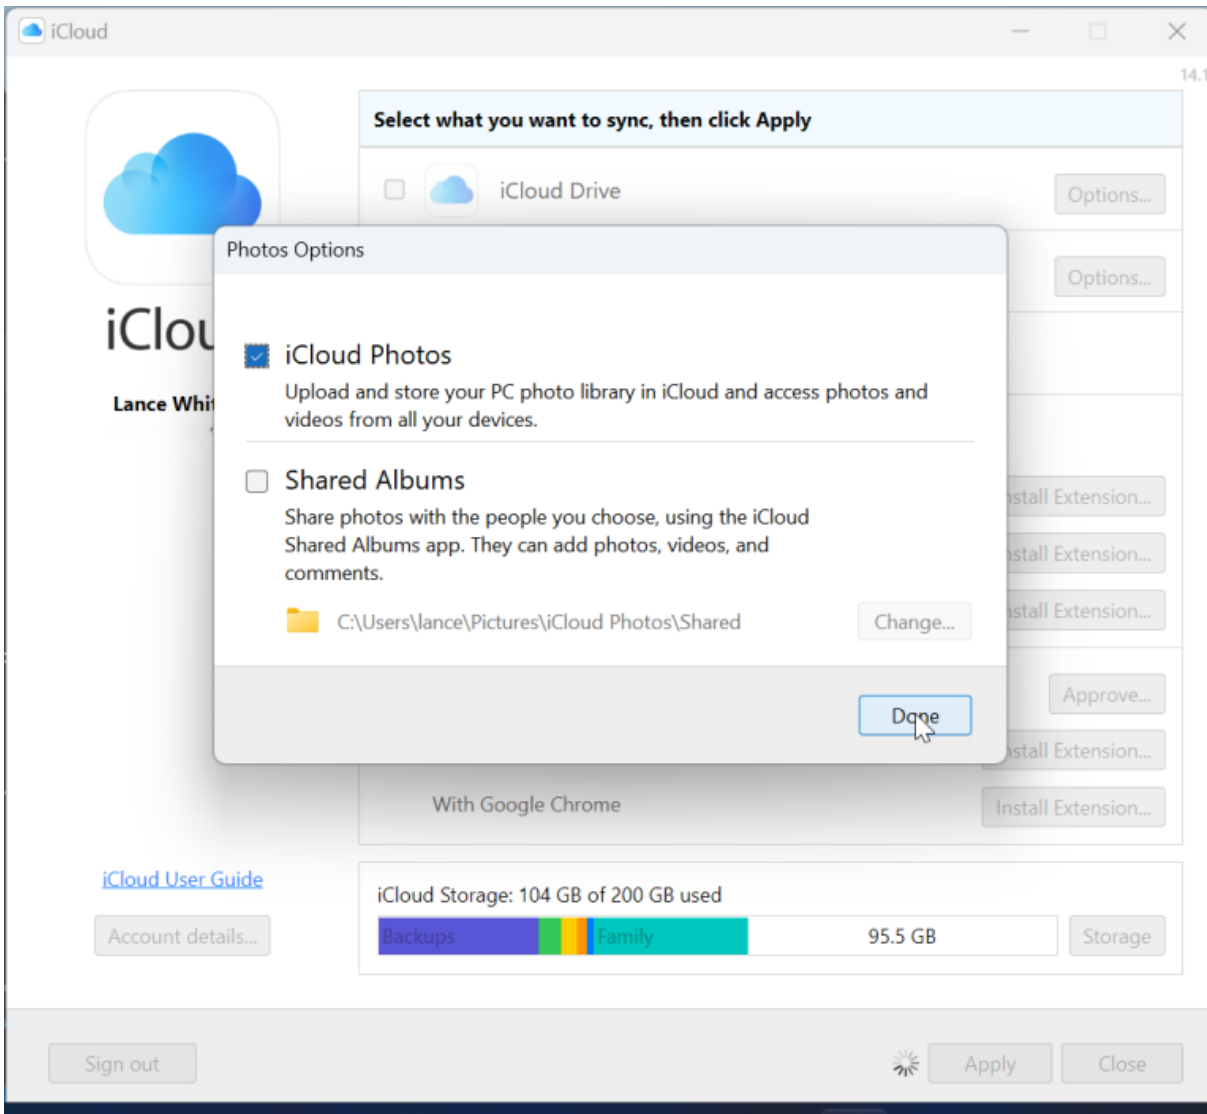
iCloud

14.1

iClou

Lance Whi

Select what you want to sync, then click Apply

iCloud Drive

Options...

Options...

Photos Options

iCloud Photos

Upload and store your PC photo library in iCloud and access photos and videos from all your devices.

Shared Albums

Share photos with the people you choose, using the iCloud Shared Albums app. They can add photos, videos, and comments.

C:\Users\lance\Pictures\iCloud Photos\Shared

Change...

Done

nstall Extension...

nstall Extension...

nstall Extension...

Approve...

nstall Extension...

With Google Chrome

Install Extension...

iCloud User Guide

Account details...

iCloud Storage: 104 GB of 200 GB used

Backups

Family

95.5 GB

Storage

Sign out

Apply

Close